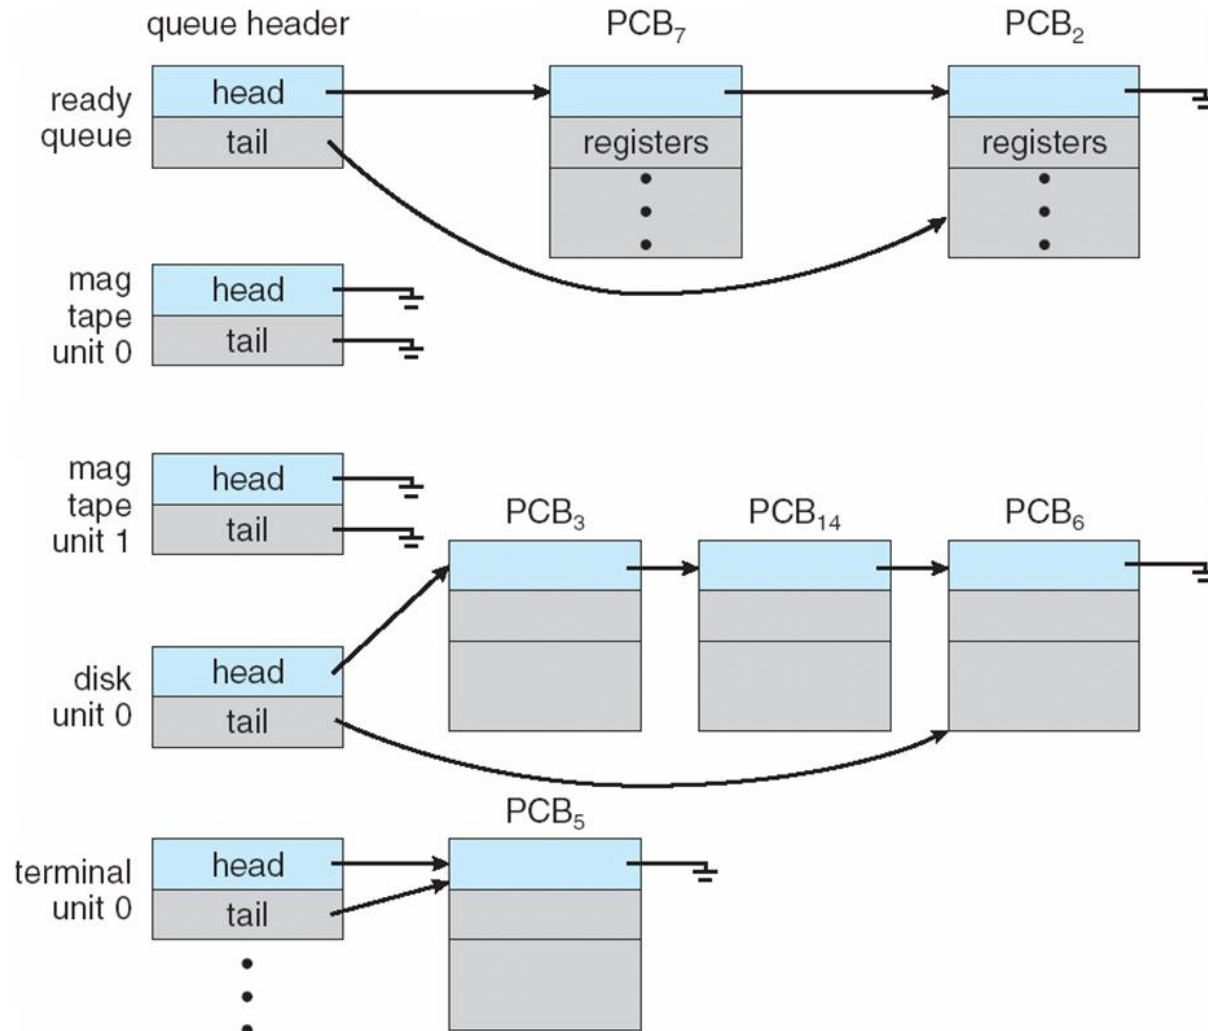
queue header

$PCB_7$

$PCB_2$

ready queue

head

tail

registers

registers

mag tape unit 0

head

tail

mag tape unit 1

head

tail

$PCB_3$

$PCB_{14}$

$PCB_6$

disk unit 0

head

tail

$PCB_5$

terminal unit 0

head

tail